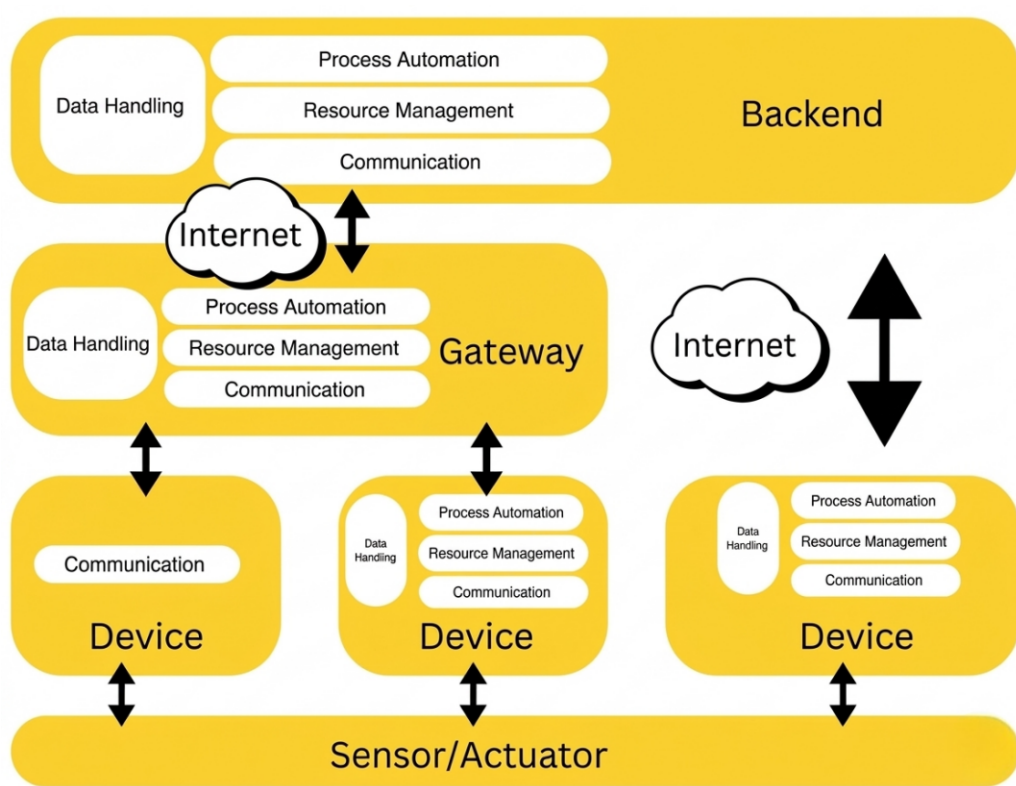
Data Handling

Process Automation

Resource Management

Communication

Backend

Internet

Data Handling

Process Automation

Resource Management

Communication

Gateway

Internet

Communication

Device

Data Handling

Process Automation

Resource Management

Communication

Device

Data Handling

Process Automation

Resource Management

Communication

Device

Sensor/Actuator